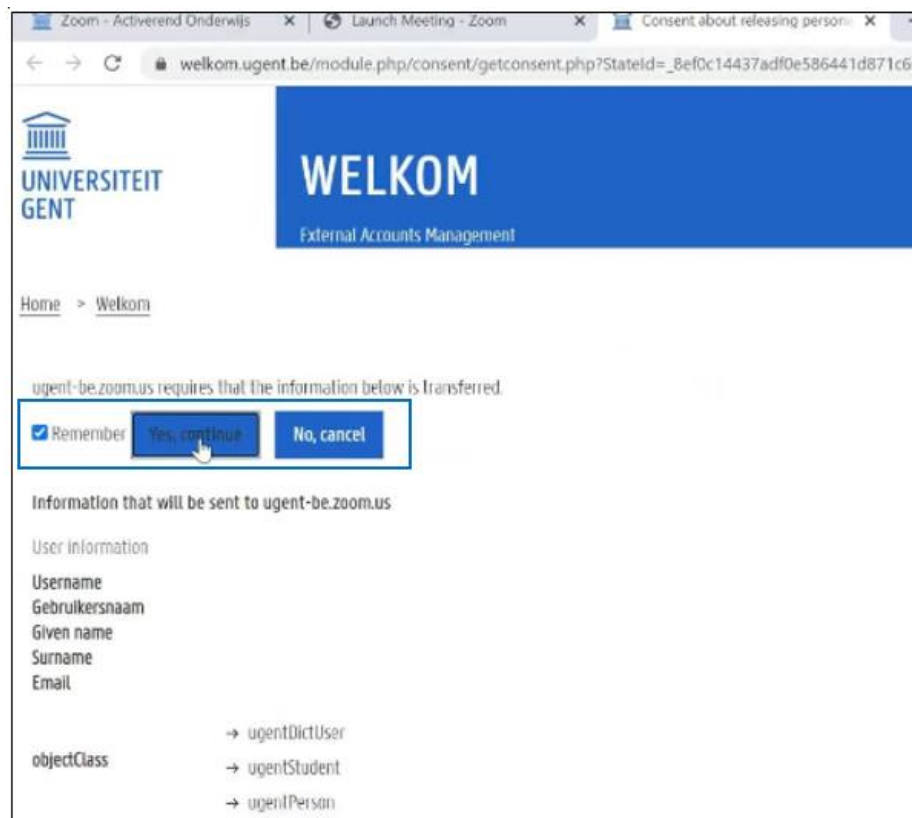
Zoom - Activerend Onderwijs ×
Launch Meeting - Zoom ×
Consent about releasing person ×

welkom.ugent.be/module.php/consent/getconsent.php?StateId=_8ef0c14437adf0e586441d871c6

UNIVERSITEIT GENT

WELKOM

External Accounts Management

Home > Welkom

ugent-be.zoom.us requires that the information below is transferred.

Remember Yes, continue No, cancel

Information that will be sent to ugent-be.zoom.us

User information

Username
Gebruikersnaam
Given name
Surname
Email

objectClass
→ ugentDictUser
→ ugentStudent
→ ugentPerson